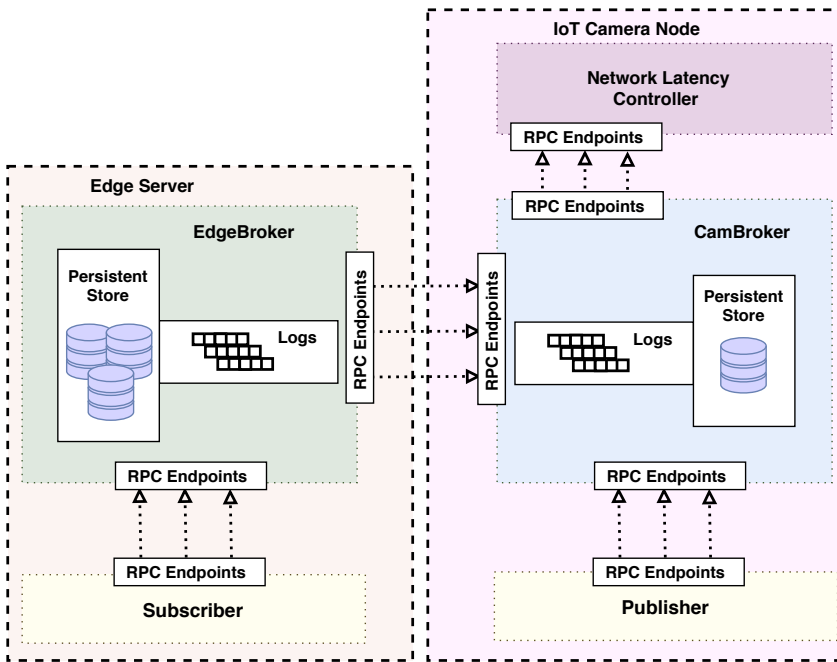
IoT Camera Node

Network Latency Controller

RPC Endpoints

RPC Endpoints

Edge Server

EdgeBroker

CamBroker

Persistent Store

Logs

RPC Endpoints

RPC Endpoints

Logs

Persistent Store

RPC Endpoints

RPC Endpoints

RPC Endpoints

RPC Endpoints

Subscriber

Publisher